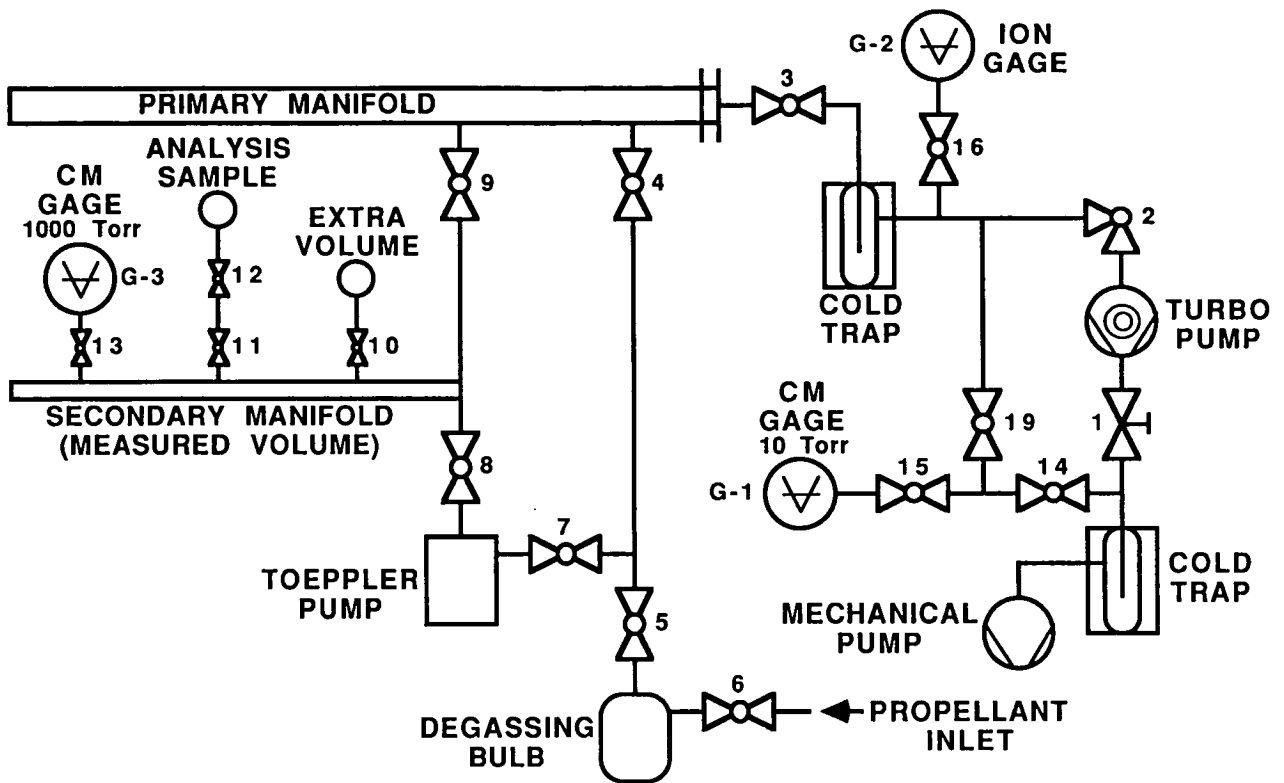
PRIMARY MANIFOLD

3

G-2

ION GAGE

16

ANALYSIS SAMPLE

CM GAGE 1000 Torr

G-3

9

4

EXTRA VOLUME

12

13

11

10

COLD TRAP

2

TURBO PUMP

SECONDARY MANIFOLD (MEASURED VOLUME)

8

CM GAGE 10 Torr

G-1

15

19

14

1

7

TOEPPLER PUMP

5

COLD TRAP

MECHANICAL PUMP

6

DEGASSING BULB

PROPELLANT INLET